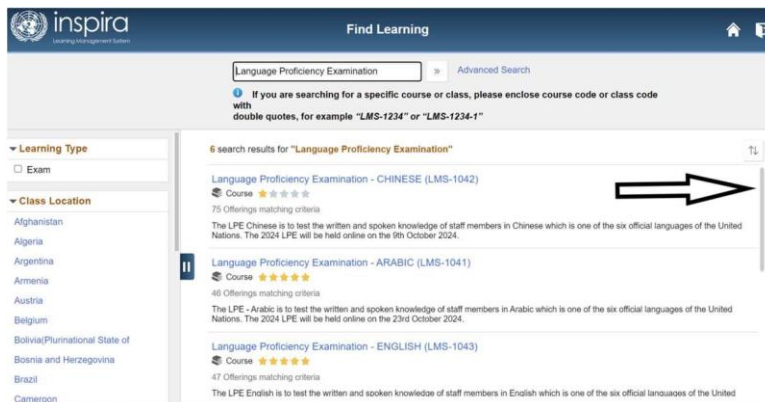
inspira
Learning Management System

Find Learning

Language Proficiency Examination

»

Advanced Search

If you are searching for a specific course or class, please enclose course code or class code with double quotes, for example "LMS-1234" or "LMS-1234-1"

Learning Type

Exam

Class Location

Afghanistan

Algeria

Argentina

Armenia

Austria

Belgium

Bolivia(Plurinational State of

Bosnia and Herzegovina

Brazil

Cameroon

6 search results for "Language Proficiency Examination"

Language Proficiency Examination - CHINESE (LMS-1042)

Course

75 Offerings matching criteria

The LPE Chinese is to test the written and spoken knowledge of staff members in Chinese which is one of the six official languages of the United Nations. The 2024 LPE will be held online on the 9th October 2024.

Language Proficiency Examination - ARABIC (LMS-1041)

Course

46 Offerings matching criteria

The LPE - Arabic is to test the written and spoken knowledge of staff members in Arabic which is one of the six official languages of the United Nations. The 2024 LPE will be held online on the 23rd October 2024.

Language Proficiency Examination - ENGLISH (LMS-1043)

Course

47 Offerings matching criteria

The LPE English is to test the written and spoken knowledge of staff members in English which is one of the six official languages of the United